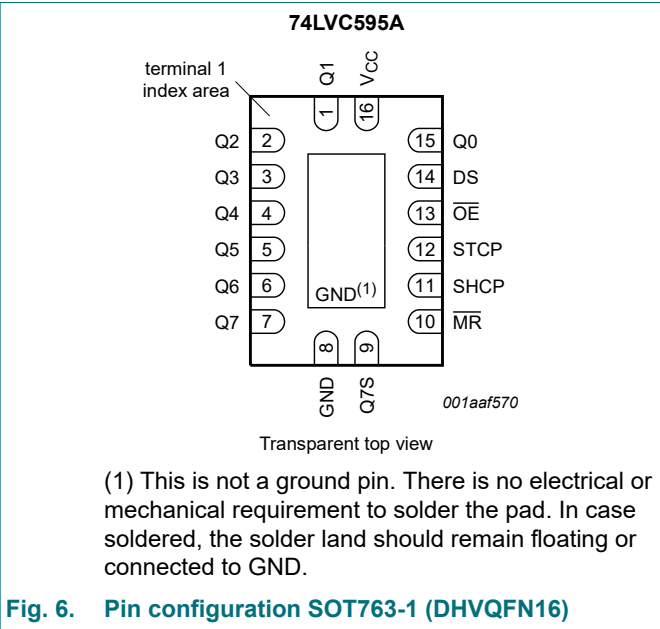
74LVC595A

terminal 1 index area

Q1
$V_{CC}$
1
16

Q2 2
Q3 3
Q4 4
Q5 5
Q6 6
Q7 7

15 Q0
14 DS
13 $\overline{OE}$
12 STCP
11 SHCP
10 $\overline{MR}$

GND$^{(1)}$

8
9
GND
Q7S

001aaf570

Transparent top view

(1) This is not a ground pin. There is no electrical or mechanical requirement to solder the pad. In case soldered, the solder land should remain floating or connected to GND.

Fig. 6. Pin configuration SOT763-1 (DHVQFN16)